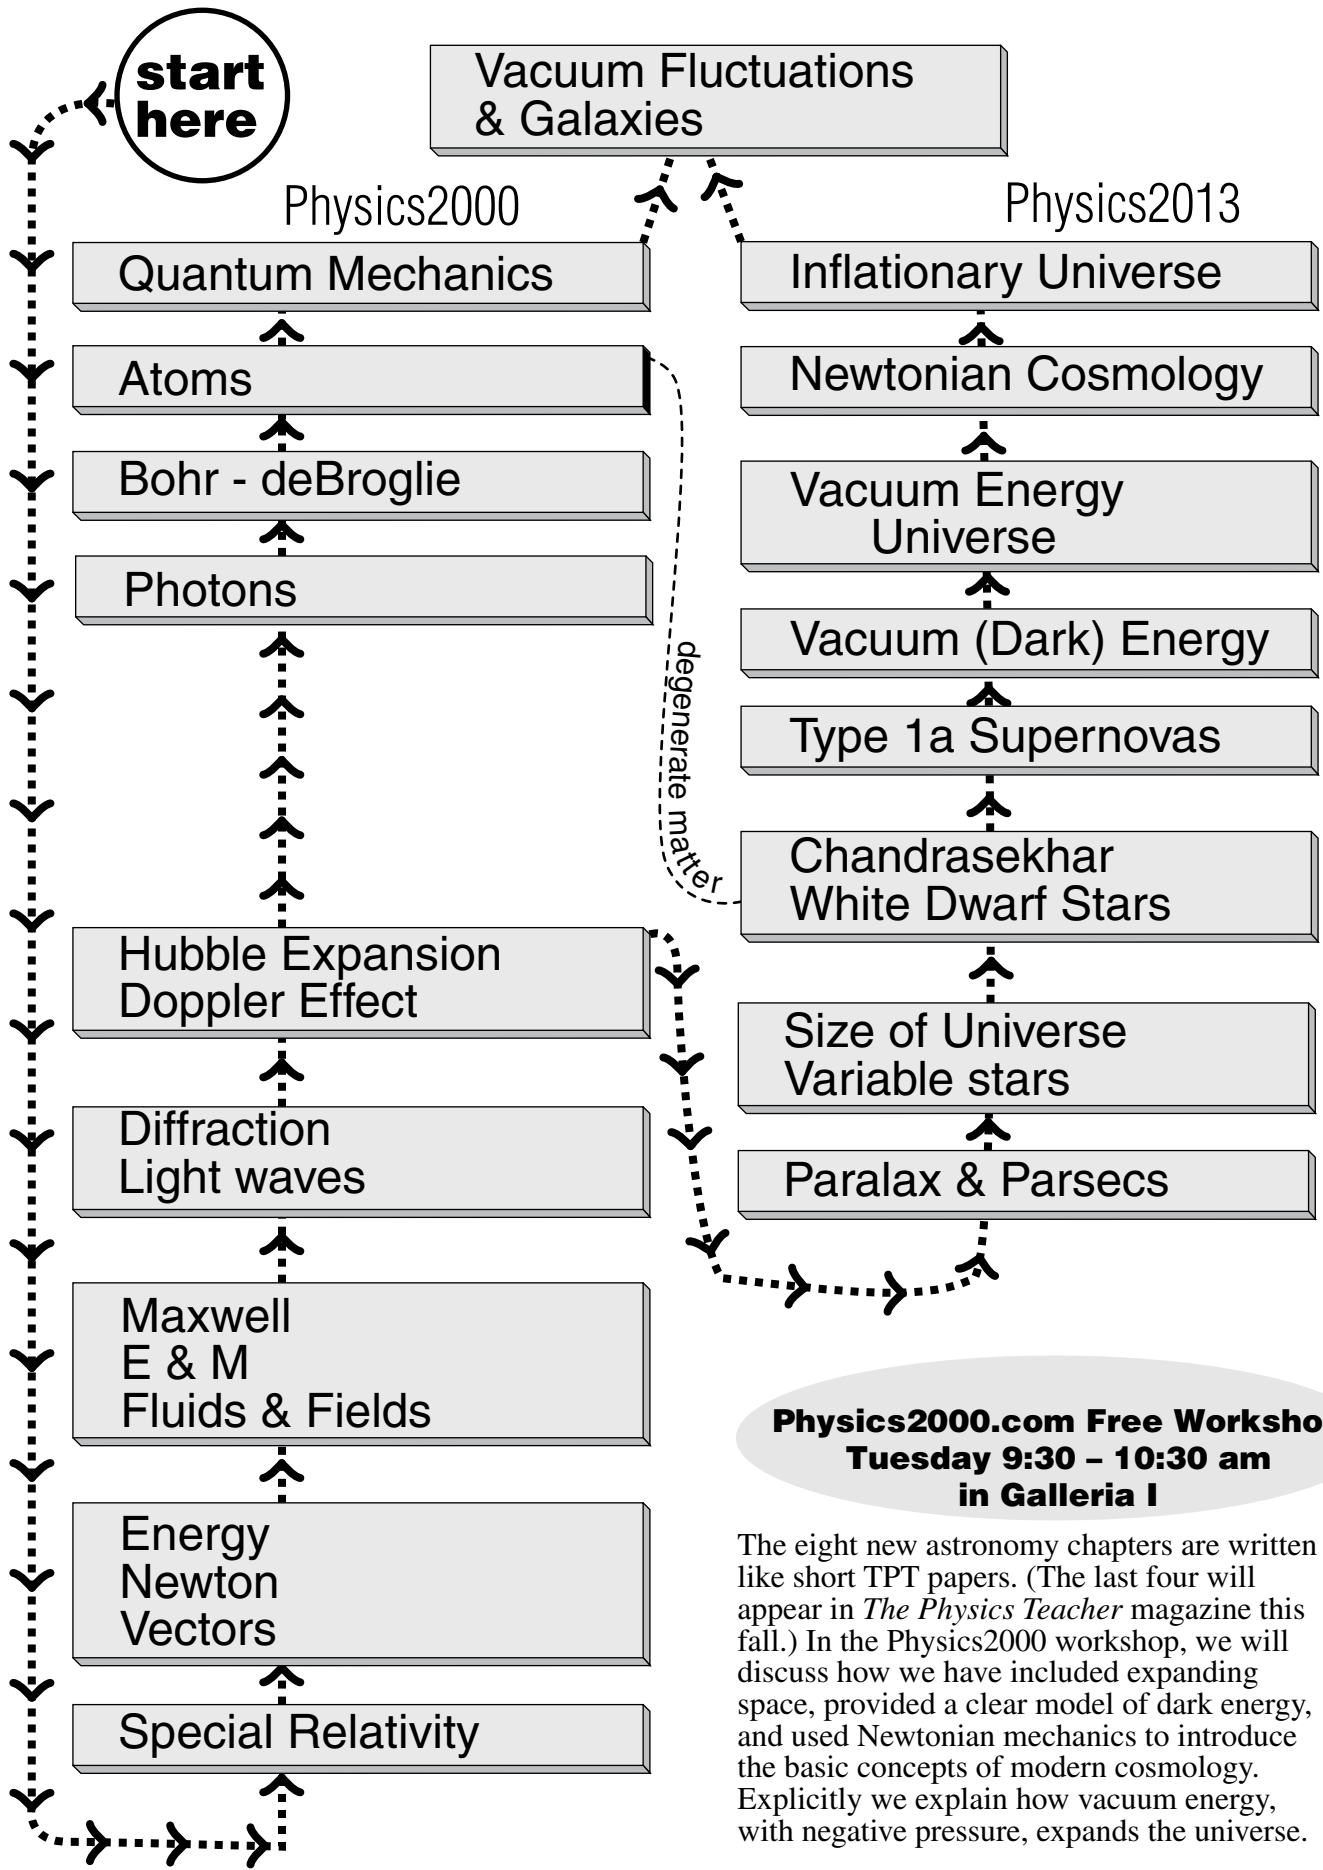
start here

Vacuum Fluctuations & Galaxies

Physics2000

Physics2013

Quantum Mechanics

Atoms

Bohr - deBroglie

Photons

Hubble Expansion Doppler Effect

Diffraction Light waves

Maxwell E & M Fluids & Fields

Energy Newton Vectors

Special Relativity

Inflationary Universe

Newtonian Cosmology

Vacuum Energy Universe

Vacuum (Dark) Energy

Type 1a Supernovas

Chandrasekhar White Dwarf Stars

degenerate matter

Size of Universe Variable stars

Paralax & Parsecs

Physics2000.com Free Worksho
Tuesday 9:30 – 10:30 am
in Galleria I

The eight new astronomy chapters are written like short TPT papers. (The last four will appear in *The Physics Teacher* magazine this fall.) In the Physics2000 workshop, we will discuss how we have included expanding space, provided a clear model of dark energy, and used Newtonian mechanics to introduce the basic concepts of modern cosmology. Explicitly we explain how vacuum energy, with negative pressure, expands the universe.